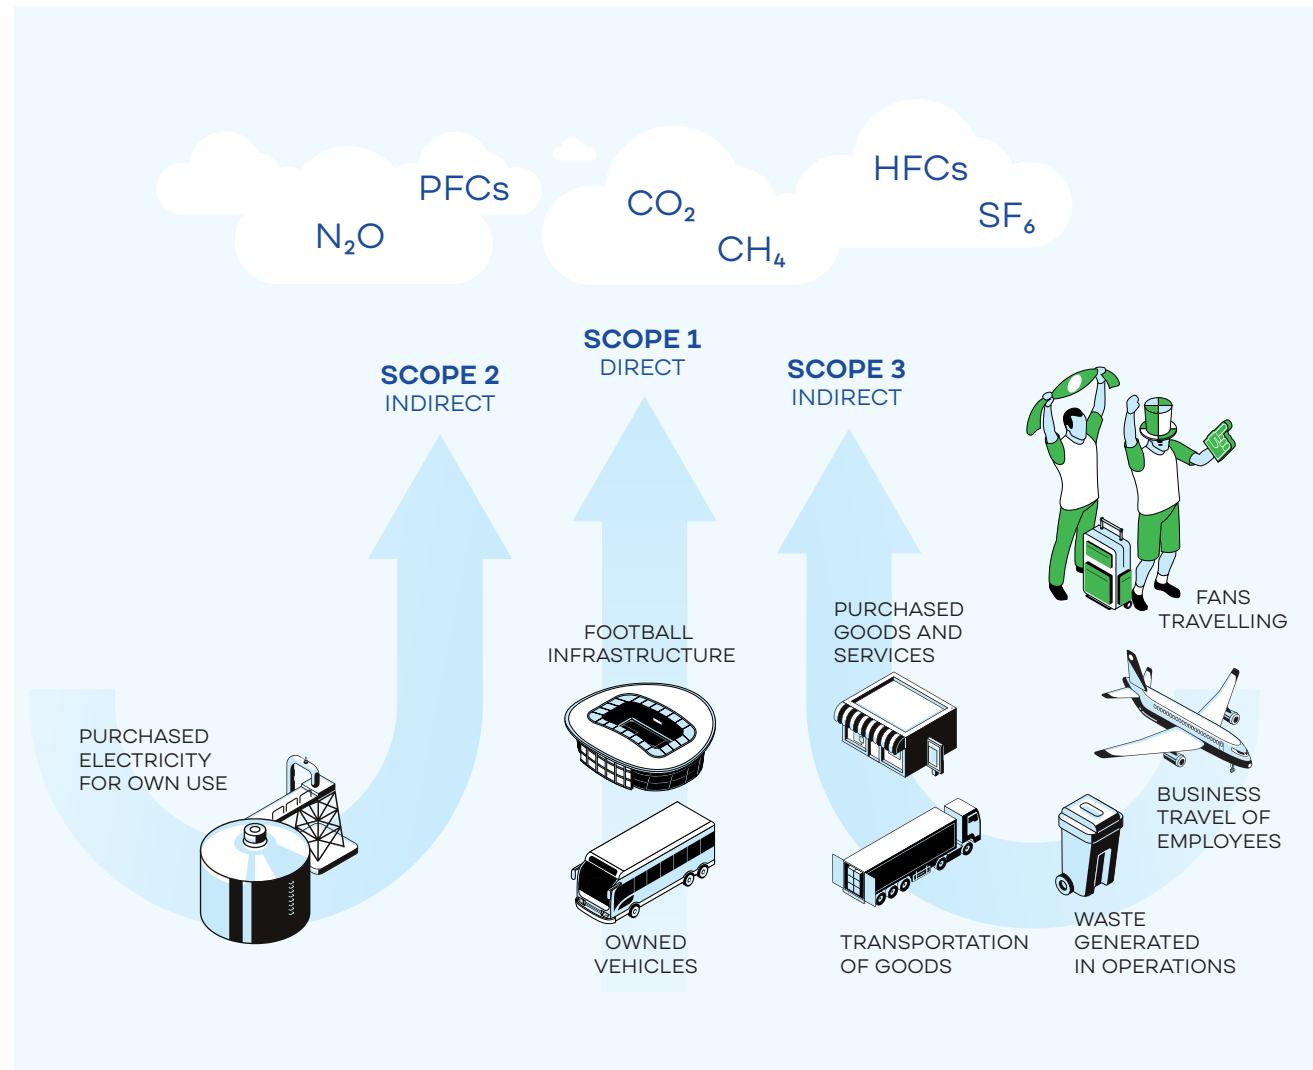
PFCs

$N_2O$

$CO_2$

$CH_4$

HFCs

$SF_6$

SCOPE 2
INDIRECT

SCOPE 1
DIRECT

SCOPE 3
INDIRECT

FANS TRAVELLING

PURCHASED GOODS AND SERVICES

FOOTBALL INFRASTRUCTURE

PURCHASED ELECTRICITY FOR OWN USE

BUSINESS TRAVEL OF EMPLOYEES

WASTE GENERATED IN OPERATIONS

OWNED VEHICLES

TRANSPORTATION OF GOODS